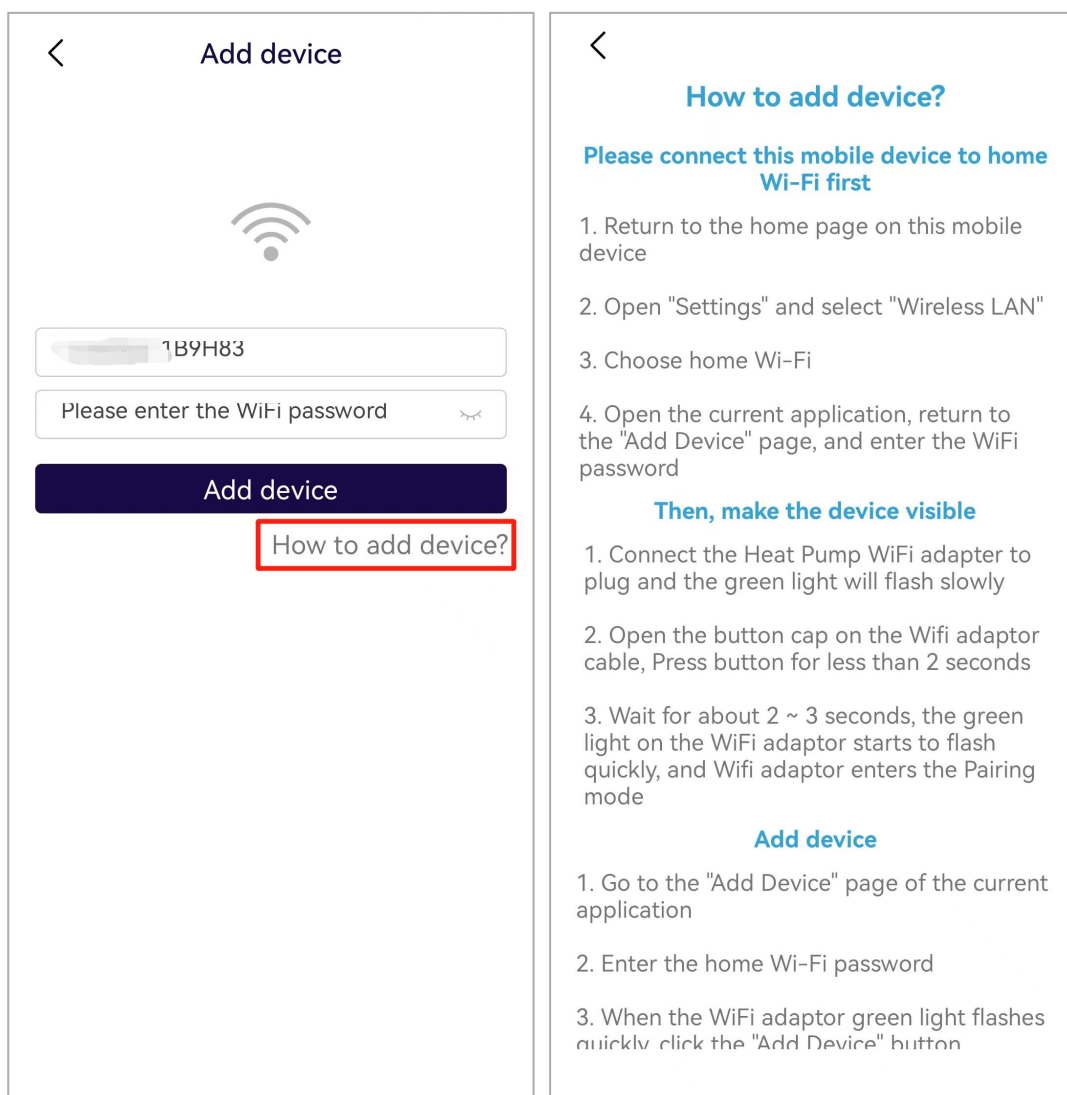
Add device

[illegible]1B9H83

Please enter the WiFi password

Add device

How to add device?

How to add device?

Please connect this mobile device to home Wi-Fi first

1. Return to the home page on this mobile device

2. Open "Settings" and select "Wireless LAN"

3. Choose home Wi-Fi

4. Open the current application, return to the "Add Device" page, and enter the WiFi password

Then, make the device visible

1. Connect the Heat Pump WiFi adapter to plug and the green light will flash slowly

2. Open the button cap on the Wifi adaptor cable, Press button for less than 2 seconds

3. Wait for about 2 ~ 3 seconds, the green light on the WiFi adaptor starts to flash quickly, and Wifi adaptor enters the Pairing mode

Add device

1. Go to the "Add Device" page of the current application

2. Enter the home Wi-Fi password

3. When the WiFi adaptor green light flashes quickly, click the "Add Device" button